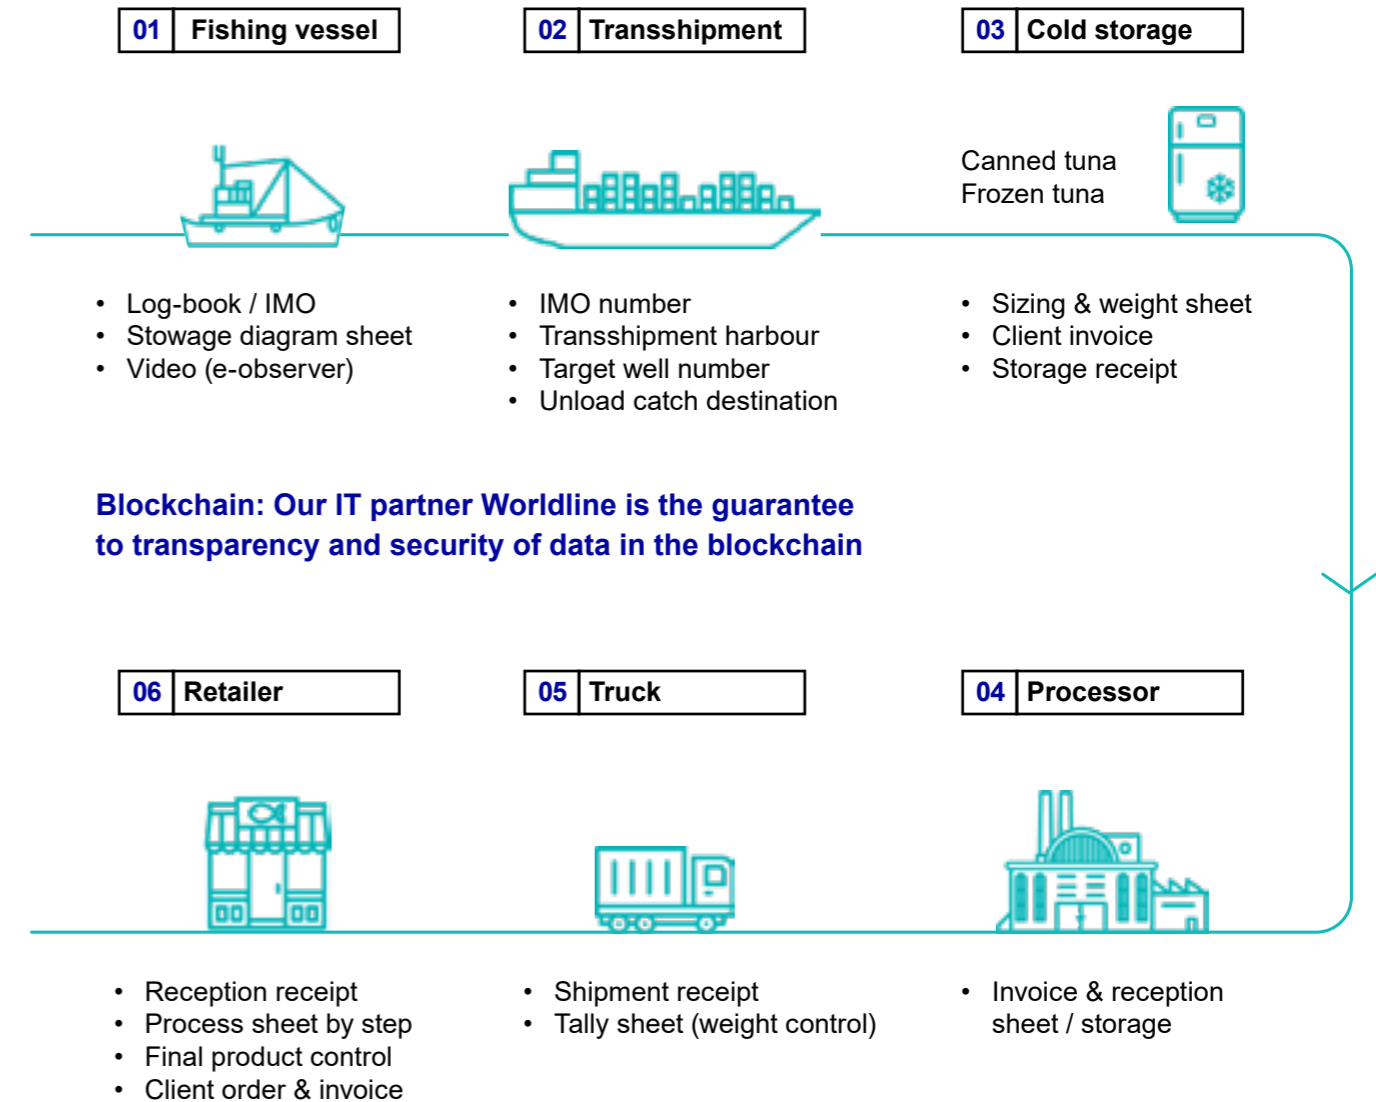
01 Fishing vessel

02 Transshipment

03 Cold storage

Canned tuna
Frozen tuna

• Log-book / IMO
• Stowage diagram sheet
• Video (e-observer)

• IMO number
• Transshipment harbour
• Target well number
• Unload catch destination

• Sizing & weight sheet
• Client invoice
• Storage receipt

Blockchain: Our IT partner Worldline is the guarantee to transparency and security of data in the blockchain

06 Retailer

05 Truck

04 Processor

• Reception receipt
• Process sheet by step
• Final product control
• Client order & invoice

• Shipment receipt
• Tally sheet (weight control)

• Invoice & reception sheet / storage